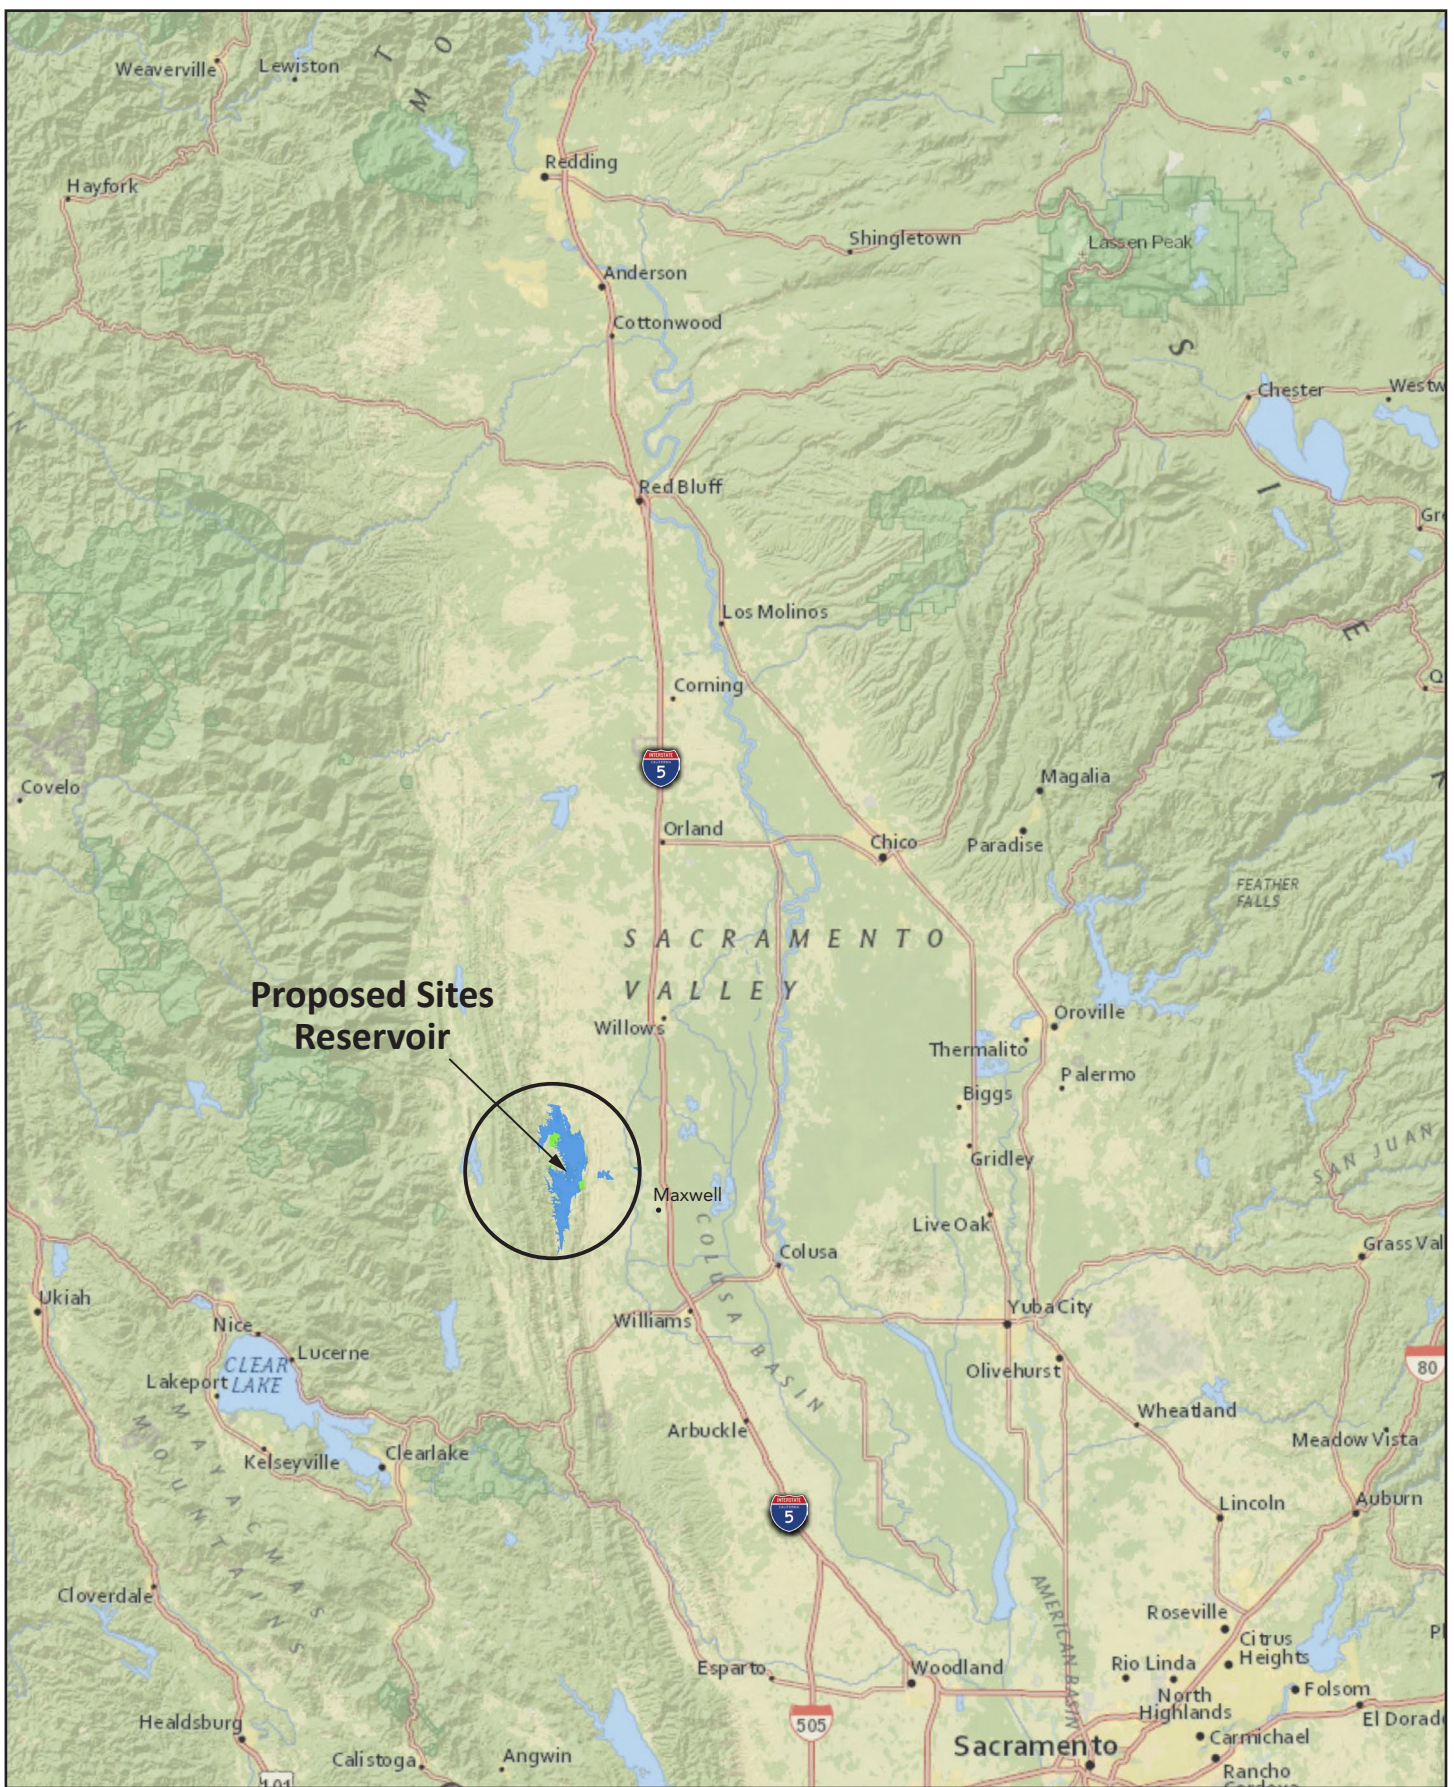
Weaverville
Lewiston
Redding
Hayfork
Shingletown
Lassen Peak
Anderson
Cottonwood
Chester
Westw
Red Bluff
Gr
Los Molinos
Corning
Q
5
Covelo
Magalia
Orland
Chico
Paradise
FEATHER FALLS
SACRAMENTO
VALLEY
Proposed Sites Reservoir
Willows
Oroville
Thermalito
Palermo
Biggs
Gridley
SAN JUAN
Maxwell
Live Oak
Colusa
Grass Val
Ukiah
Yuba City
Williams
COLUSA BASIN
Nice
Lucerne
CLEAR LAKE
Lakeport
Olivehurst
80
Wheatland
Arbuckle
Meadow Vista
Kelseyville
Clearlake
MAYACMAS MOUNTAINS
5
Lincoln
Auburn
Cloverdale
AMERICAN BASIN
Roseville
Citrus Heights
Rio Linda
Esparto
Woodland
North Highlands
Folsom
El Dorad
505
Healdsburg
Carmichael
Calistoga
Angwin
Sacramento
Rancho